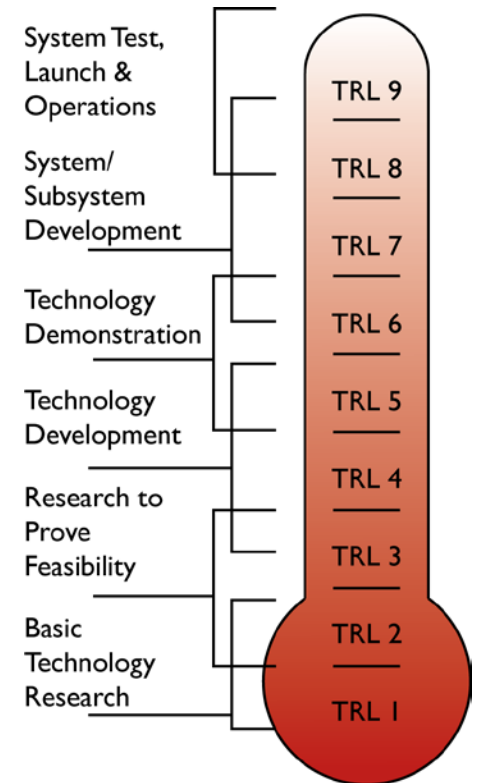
System Test, Launch & Operations

System/ Subsystem Development

Technology Demonstration

Technology Development

Research to Prove Feasibility

Basic Technology Research

TRL 9
TRL 8
TRL 7
TRL 6
TRL 5
TRL 4
TRL 3
TRL 2
TRL 1